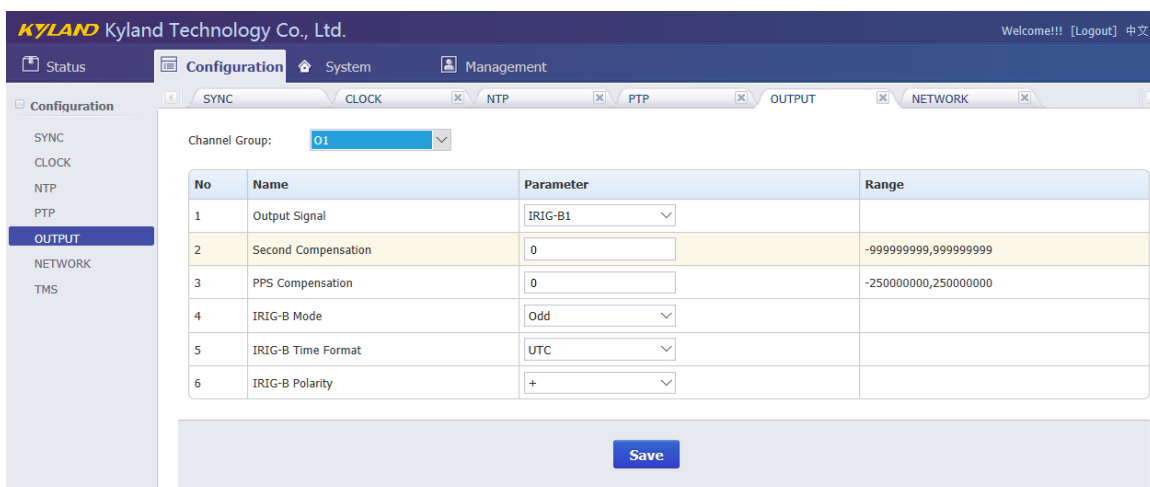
KYLAND Kyland Technology Co., Ltd.

Welcome!!! [Logout] 中文

Status Configuration System Management

Configuration

SYNC
CLOCK
NTP
PTP
OUTPUT
NETWORK
TMS

SYNC CLOCK NTP PTP OUTPUT NETWORK

Channel Group: O1

| No | Name | Parameter | Range |
|---|---|---|---|
| 1 | Output Signal | IRIG-B1 | |
| 2 | Second Compensation | 0 | -999999999,999999999 |
| 3 | PPS Compensation | 0 | -250000000,250000000 |
| 4 | IRIG-B Mode | Odd | |
| 5 | IRIG-B Time Format | UTC | |
| 6 | IRIG-B Polarity | + | |

Save